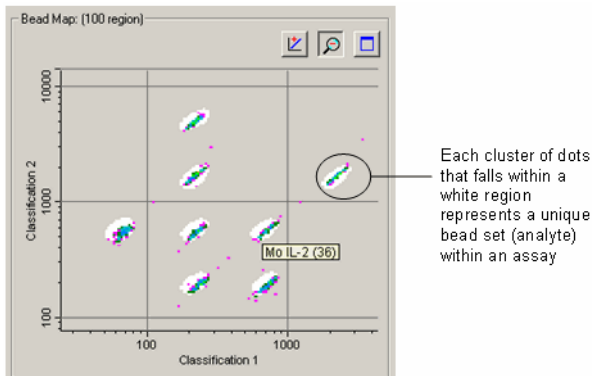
Bead Map: (100 region)

10000

1000

100

Classification 2

100

1000

Classification 1

Mo IL-2 (36)

Each cluster of dots that falls within a white region represents a unique bead set (analyte) within an assay